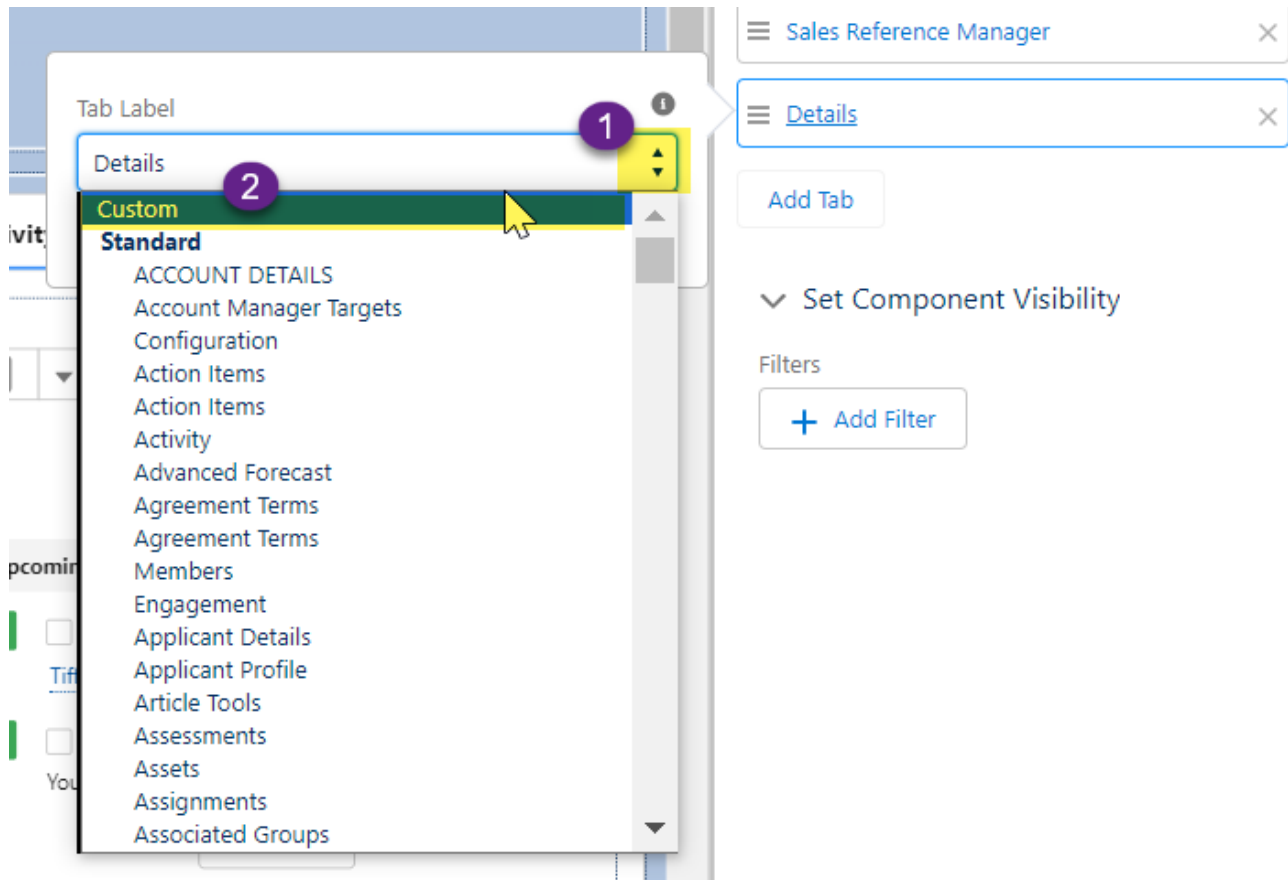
ivity

pcomin

Tiff

You

Tab Label

1

Details

2

Custom
Standard
ACCOUNT DETAILS
Account Manager Targets
Configuration
Action Items
Action Items
Activity
Advanced Forecast
Agreement Terms
Agreement Terms
Members
Engagement
Applicant Details
Applicant Profile
Article Tools
Assessments
Assets
Assignments
Associated Groups

Sales Reference Manager

Details

Add Tab

Set Component Visibility

Filters

+ Add Filter